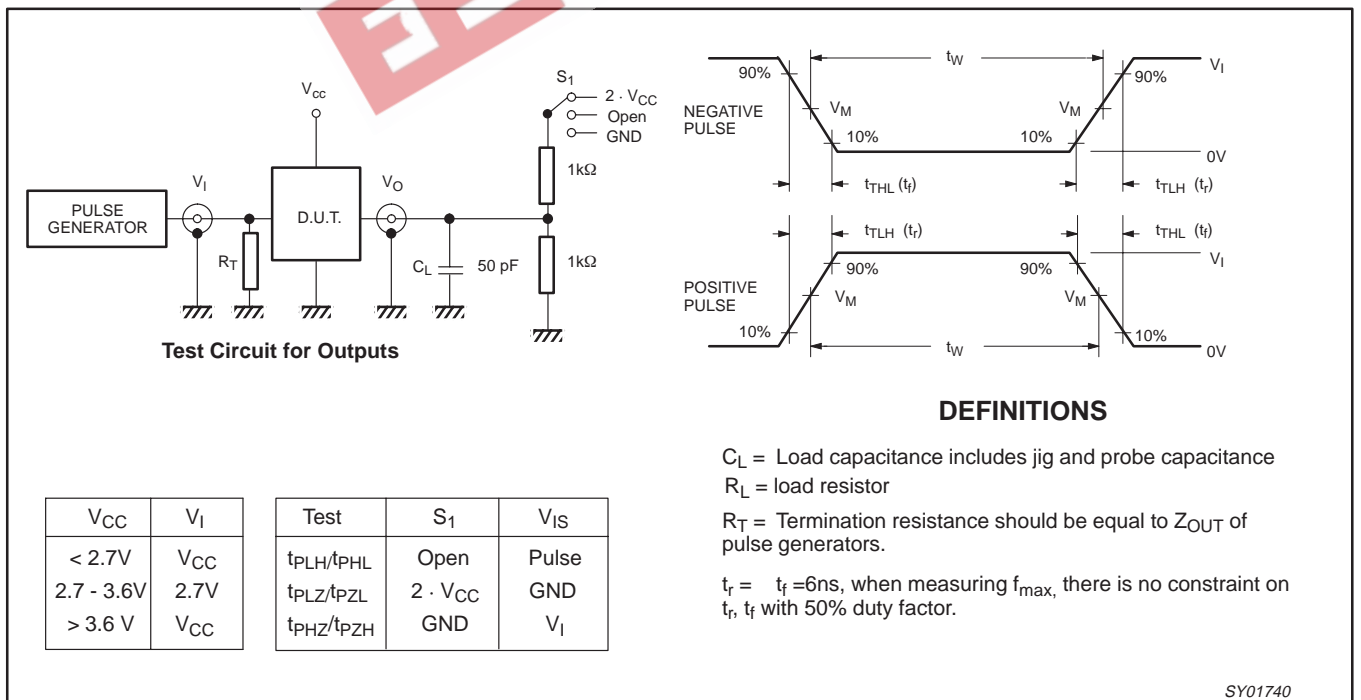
$V_{cc}$

$S_1$

$2 \cdot V_{CC}$
Open
GND

$1k\Omega$

PULSE GENERATOR

$V_I$

D.U.T.

$V_O$

$R_T$

$C_L$

50 pF

$1k\Omega$

**Test Circuit for Outputs**

NEGATIVE PULSE

90%

$V_M$

10%

$t_W$

10%

$V_M$

90%

$V_I$

0V

$t_{THL}$ ($t_f$)

$t_{TLH}$ ($t_r$)

$t_{TLH}$ ($t_r$)

$t_{THL}$ ($t_f$)

POSITIVE PULSE

90%

$V_M$

10%

90%

$V_M$

10%

$V_I$

$t_W$

0V

**DEFINITIONS**

$C_L$ = Load capacitance includes jig and probe capacitance

$R_L$ = load resistor

$R_T$ = Termination resistance should be equal to $Z_{OUT}$ of pulse generators.

$t_r$ = $t_f$ =6ns, when measuring $f_{max}$, there is no constraint on $t_r$, $t_f$ with 50% duty factor.

| $V_{CC}$ | $V_I$ |
|---|---|
| < 2.7V | $V_{CC}$ |
| 2.7 - 3.6V | 2.7V |
| > 3.6 V | $V_{CC}$ |

| Test | $S_1$ | $V_{IS}$ |
|---|---|---|
| $t_{PLH}/t_{PHL}$ | Open | Pulse |
| $t_{PLZ}/t_{PZL}$ | $2 \cdot V_{CC}$ | GND |
| $t_{PHZ}/t_{PZH}$ | GND | $V_I$ |

SY01740